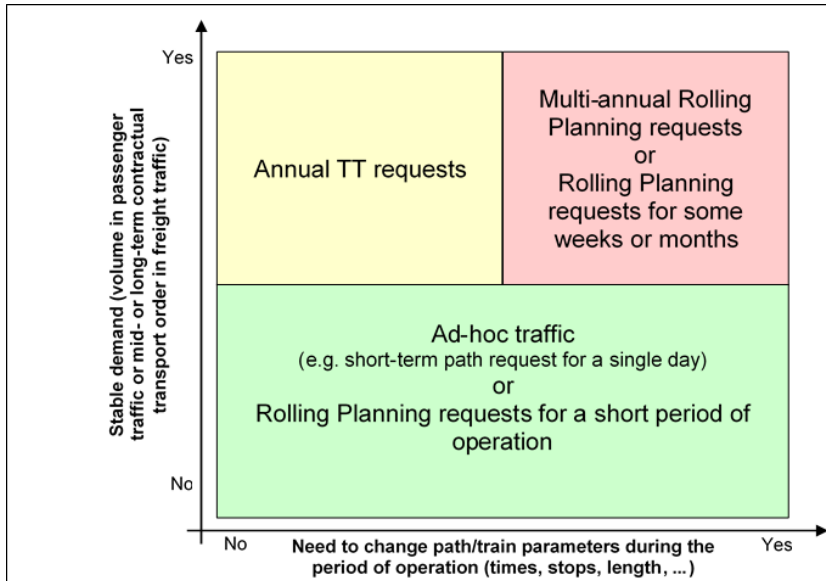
Stable demand (volume in passenger traffic or mid- or long-term contractual transport order in freight traffic)

Yes

No

Annual TT requests

Multi-annual Rolling Planning requests
or
Rolling Planning requests for some weeks or months

Ad-hoc traffic
(e.g. short-term path request for a single day)
or
Rolling Planning requests for a short period of operation

No

Yes

Need to change path/train parameters during the period of operation (times, stops, length, ...)